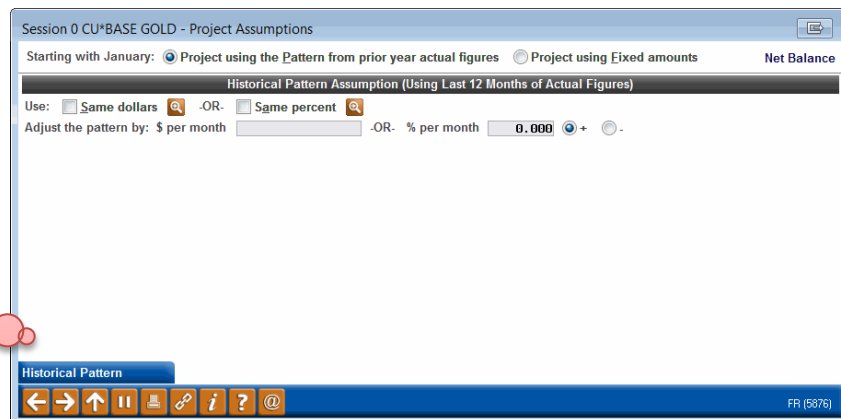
Session 0 CU*BASE GOLD - Project Assumptions

Starting with January: Project using the Pattern from prior year actual figures Project using Fixed amounts Net Balance

Historical Pattern Assumption (Using Last 12 Months of Actual Figures)

Use: Same dollars -OR- Same percent

Adjust the pattern by: $ per month -OR- % per month 0.000 + -

Historical Pattern

FR (5876)